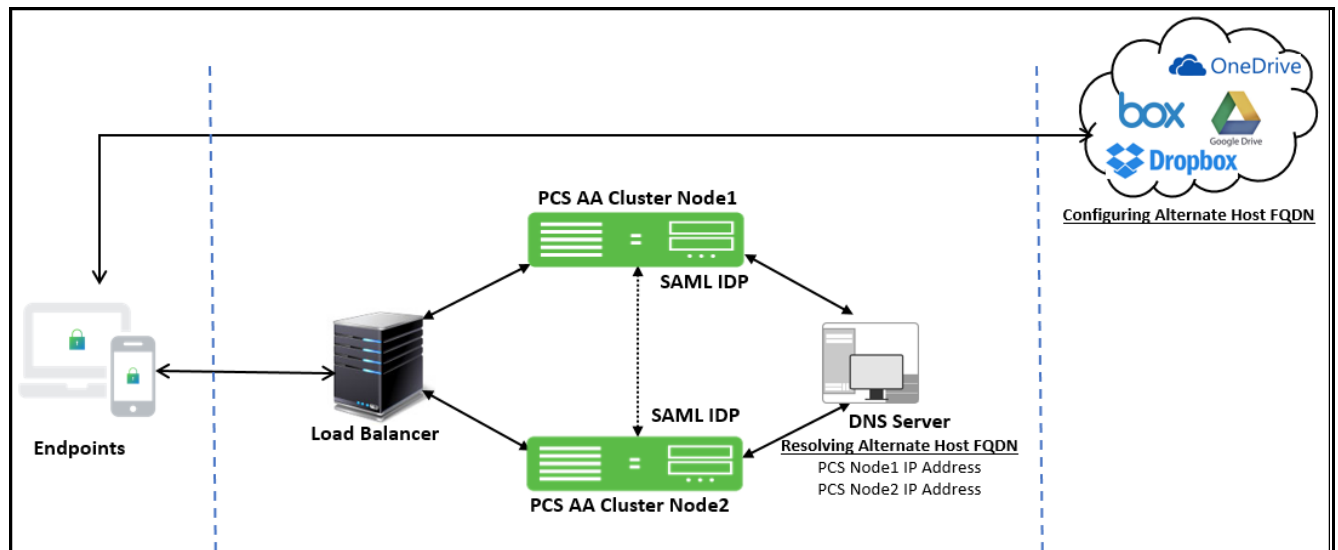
OneDrive
box
Google Drive
Dropbox
Configuring Alternate Host FQDN

PCS AA Cluster Node1
SAML IDP
Load Balancer
SAML IDP
DNS Server
Resolving Alternate Host FQDN
PCS Node1 IP Address
PCS Node2 IP Address
Endpoints
PCS AA Cluster Node2